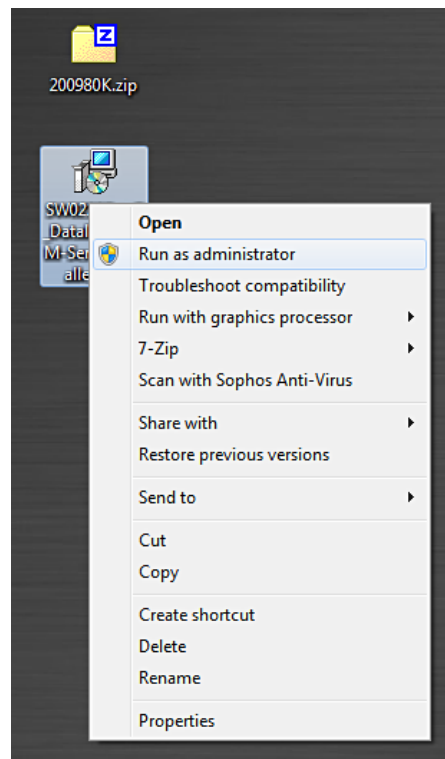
200980K.zip

SW02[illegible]
_Datal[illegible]
M-Ser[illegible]
alle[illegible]

Open
Run as administrator
Troubleshoot compatibility
Run with graphics processor
7-Zip
Scan with Sophos Anti-Virus
Share with
Restore previous versions
Send to
Cut
Copy
Create shortcut
Delete
Rename
Properties